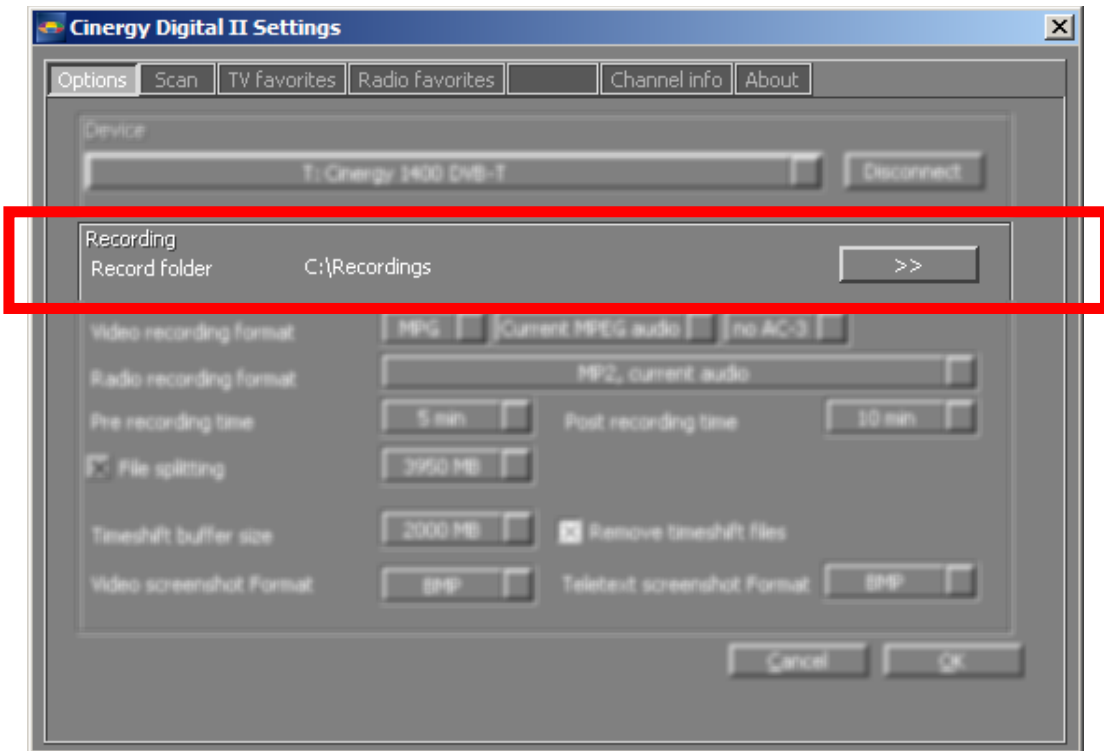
Cinergy Digital II Settings

Options | Scan | TV favorites | Radio favorites | | Channel info | About

Device

T: Cinergy 1400 DVB-T

Disconnect

Recording

Record folder C:\Recordings

>>

Video recording format MPG Current MPEG audio no AC-3

Radio recording format MP2, current audio

Pre recording time 5 min Post recording time 10 min

File splitting 3950 MB

Timeshift buffer size 2000 MB Remove timeshift files

Video screenshot Format BMP Teletext screenshot Format BMP

Cancel OK